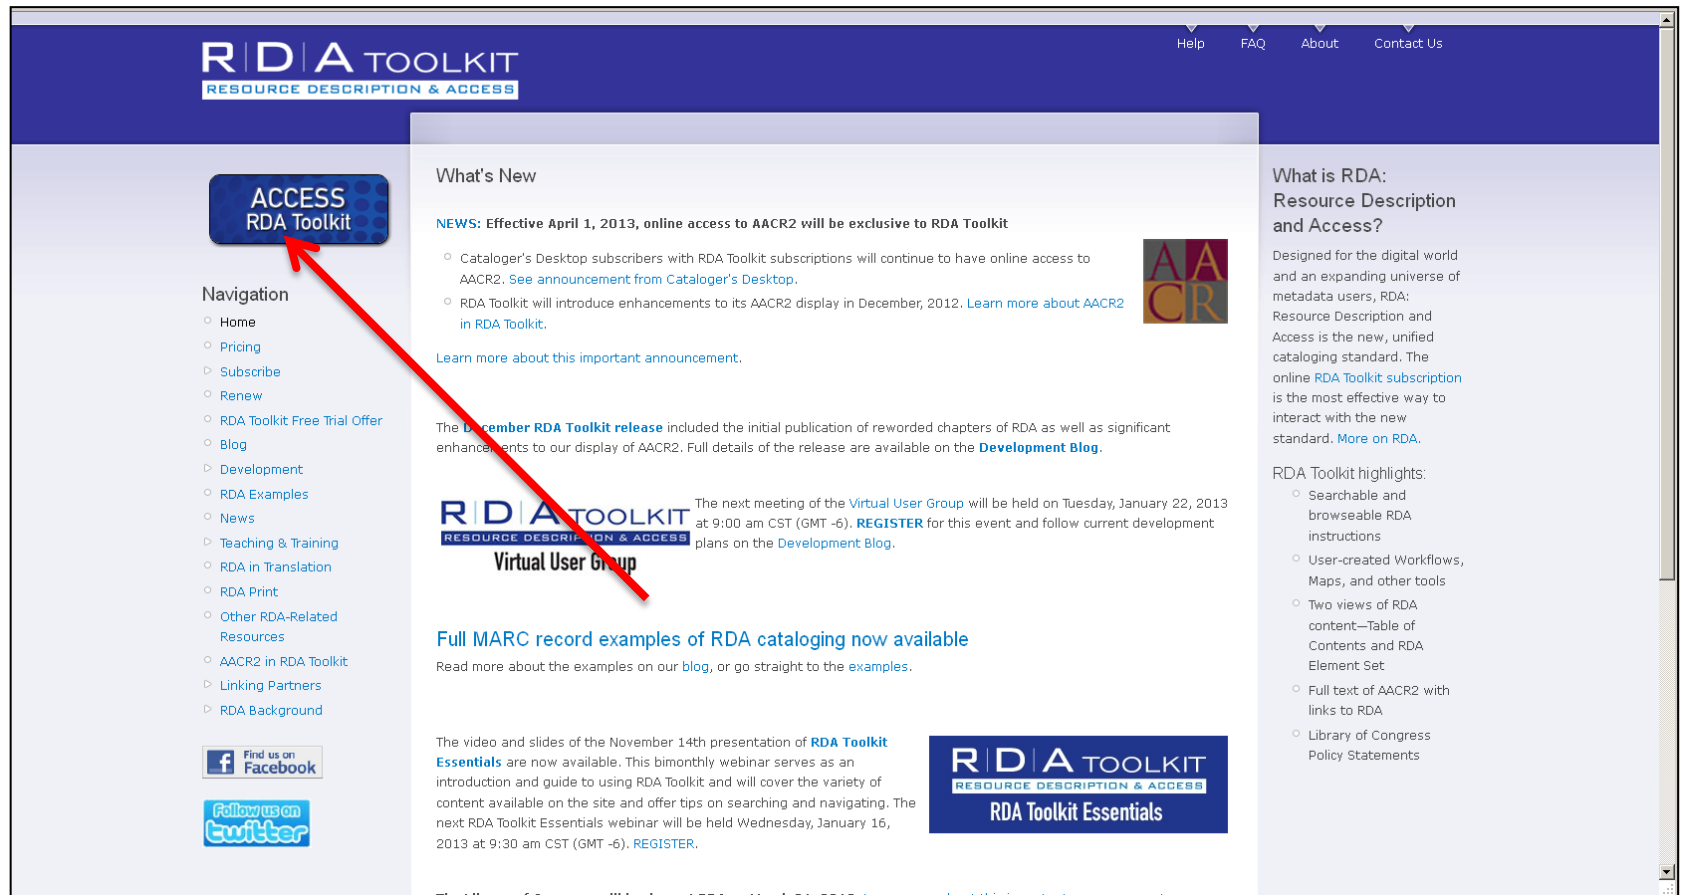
R|D|A TOOLKIT
RESOURCE DESCRIPTION & ACCESS

Help FAQ About Contact Us

ACCESS
RDA Toolkit

Navigation
Home
Pricing
Subscribe
Renew
RDA Toolkit Free Trial Offer
Blog
Development
RDA Examples
News
Teaching & Training
RDA in Translation
RDA Print
Other RDA-Related Resources
AACR2 in RDA Toolkit
Linking Partners
RDA Background

Find us on Facebook

Follow us on twitter

What's New

NEWS: Effective April 1, 2013, online access to AACR2 will be exclusive to RDA Toolkit

Cataloger's Desktop subscribers with RDA Toolkit subscriptions will continue to have online access to AACR2. See announcement from Cataloger's Desktop.

RDA Toolkit will introduce enhancements to its AACR2 display in December, 2012. Learn more about AACR2 in RDA Toolkit.

AACR

Learn more about this important announcement.

The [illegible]cember RDA Toolkit release included the initial publication of reworded chapters of RDA as well as significant enhance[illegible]ents to our display of AACR2. Full details of the release are available on the Development Blog.

R|D|A TOOLKIT
RESOURCE DESCRI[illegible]ON & ACCESS
Virtual User Gr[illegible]up

The next meeting of the Virtual User Group will be held on Tuesday, January 22, 2013 at 9:00 am CST (GMT -6). REGISTER for this event and follow current development plans on the Development Blog.

Full MARC record examples of RDA cataloging now available
Read more about the examples on our blog, or go straight to the examples.

The video and slides of the November 14th presentation of RDA Toolkit Essentials are now available. This bimonthly webinar serves as an introduction and guide to using RDA Toolkit and will cover the variety of content available on the site and offer tips on searching and navigating. The next RDA Toolkit Essentials webinar will be held Wednesday, January 16, 2013 at 9:30 am CST (GMT -6). REGISTER.

R|D|A TOOLKIT
RESOURCE DESCRIPTION & ACCESS
RDA Toolkit Essentials

What is RDA: Resource Description and Access?

Designed for the digital world and an expanding universe of metadata users, RDA: Resource Description and Access is the new, unified cataloging standard. The online RDA Toolkit subscription is the most effective way to interact with the new standard. More on RDA.

RDA Toolkit highlights:
Searchable and browseable RDA instructions
User-created Workflows, Maps, and other tools
Two views of RDA content—Table of Contents and RDA Element Set
Full text of AACR2 with links to RDA
Library of Congress Policy Statements